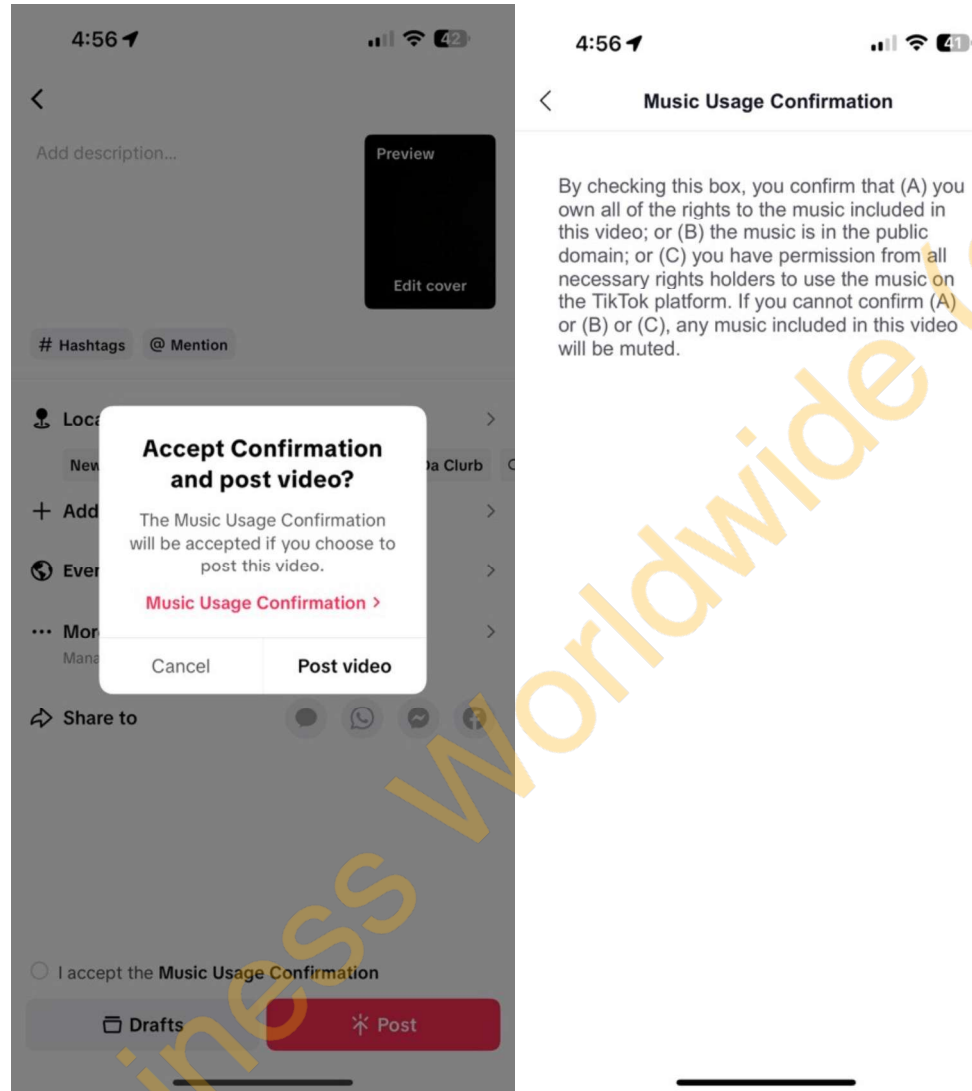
4:56

42

Add description...

Preview

Edit cover

# Hashtags

@ Mention

Loca

New

Da Clurb

Add

Ever

Mor

Mana

Accept Confirmation and post video?

The Music Usage Confirmation will be accepted if you choose to post this video.

Music Usage Confirmation >

Cancel

Post video

Share to

I accept the Music Usage Confirmation

Drafts

Post

4:56

41

Music Usage Confirmation

By checking this box, you confirm that (A) you own all of the rights to the music included in this video; or (B) the music is in the public domain; or (C) you have permission from all necessary rights holders to use the music on the TikTok platform. If you cannot confirm (A) or (B) or (C), any music included in this video will be muted.

iness Worldwide